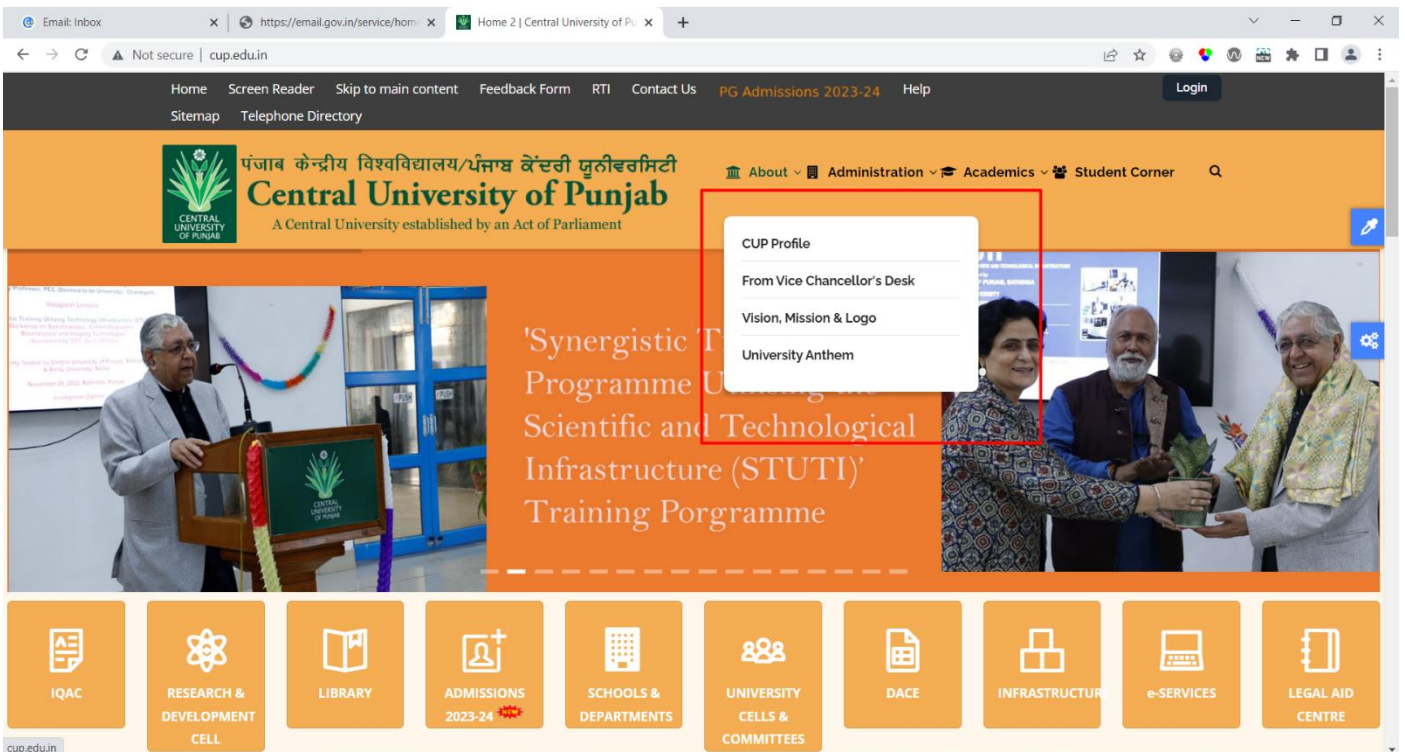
Email: Inbox
https://email.gov.in/service/hom
Home 2 | Central University of Pu
Not secure | cup.edu.in

Home Screen Reader Skip to main content Feedback Form RTI Contact Us PG Admissions 2023-24 Help
Sitemap Telephone Directory
Login

पंजाब केन्द्रीय विश्वविद्यालय/ਪੰਜਾਬ ਕੇਂਦਰੀ ਯੂਨੀਵਰਸਿਟੀ
Central University of Punjab
A Central University established by an Act of Parliament
CENTRAL UNIVERSITY OF PUNJAB

About Administration Academics Student Corner

CUP Profile
From Vice Chancellor's Desk
Vision, Mission & Logo
University Anthem

'Synergistic T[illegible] Programme U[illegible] Scientific and Technological Infrastructure (STUTI)' Training Porgramme

IQAC
RESEARCH & DEVELOPMENT CELL
LIBRARY
ADMISSIONS 2023-24 NEW
SCHOOLS & DEPARTMENTS
UNIVERSITY CELLS & COMMITTEES
DACE
INFRASTRUCTUR
e-SERVICES
LEGAL AID CENTRE

cup.edu.in